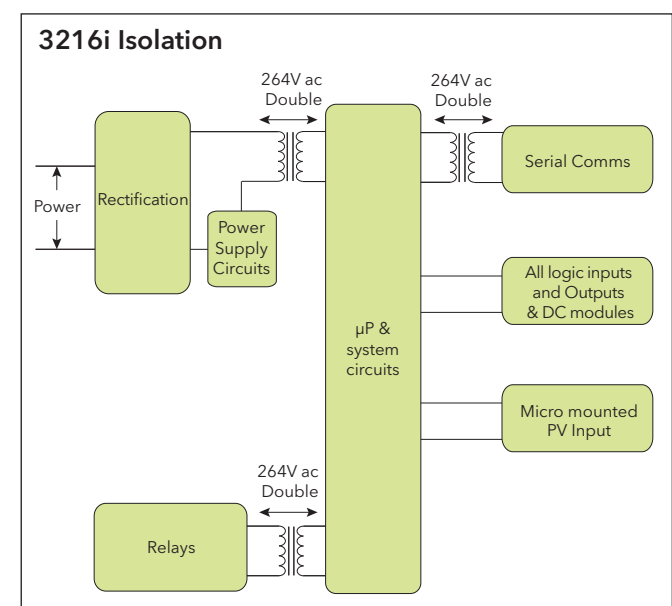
3216i Isolation

264V ac
Double

264V ac
Double

Power

Rectification

Power
Supply
Circuits

Serial Comms

All logic inputs
and Outputs
& DC modules

µP &
system
circuits

Micro mounted
PV Input

264V ac
Double

Relays